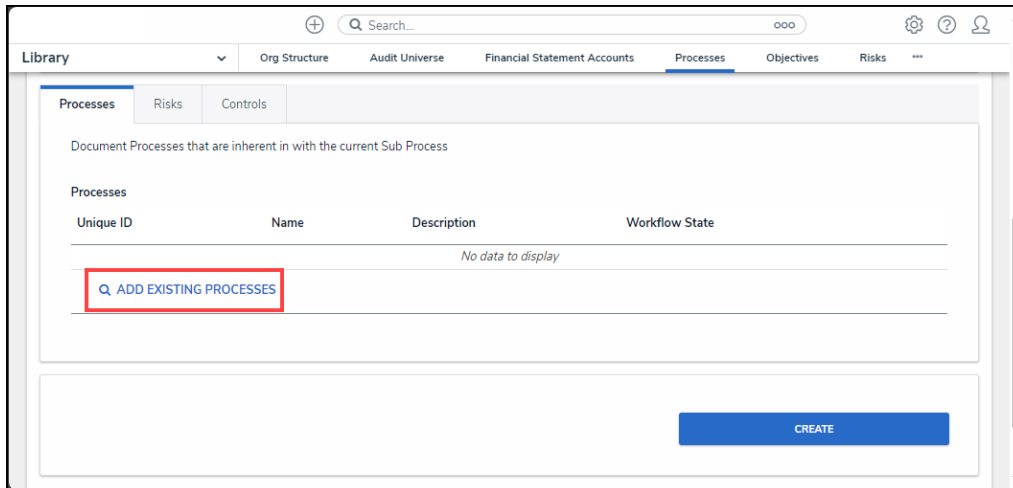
Search...

Library

Org Structure

Audit Universe

Financial Statement Accounts

Processes

Objectives

Risks

Processes

Risks

Controls

Document Processes that are inherent in with the current Sub Process

Processes

| Unique ID | Name | Description | Workflow State |
|---|---|---|---|
| | | No data to display | |

ADD EXISTING PROCESSES

CREATE